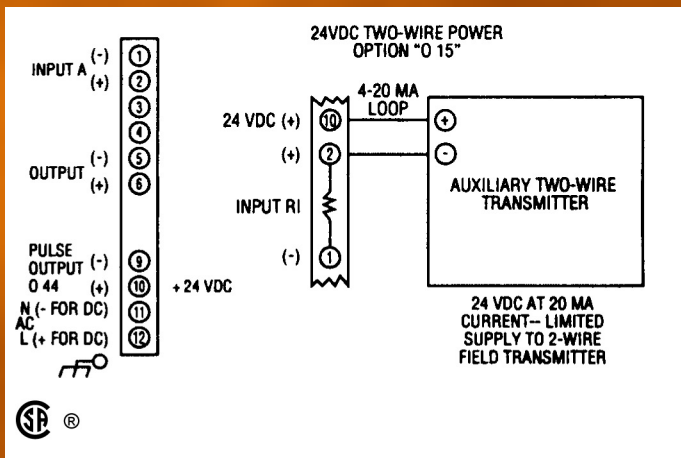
INPUT A (-) ①
(+) ②
③
④
OUTPUT (-) ⑤
(+) ⑥
PULSE OUTPUT (-) ⑨
0 44 (+) ⑩ + 24 VDC
AC N (- FOR DC) ⑪
L (+ FOR DC) ⑫

24VDC TWO-WIRE POWER
OPTION "0 15"

24 VDC (+) ⑩
4-20 MA LOOP
(+) ②
INPUT RI
(-) ①

+
-
AUXILIARY TWO-WIRE TRANSMITTER

24 VDC AT 20 MA
CURRENT-- LIMITED
SUPPLY TO 2-WIRE
FIELD TRANSMITTER

SA ®